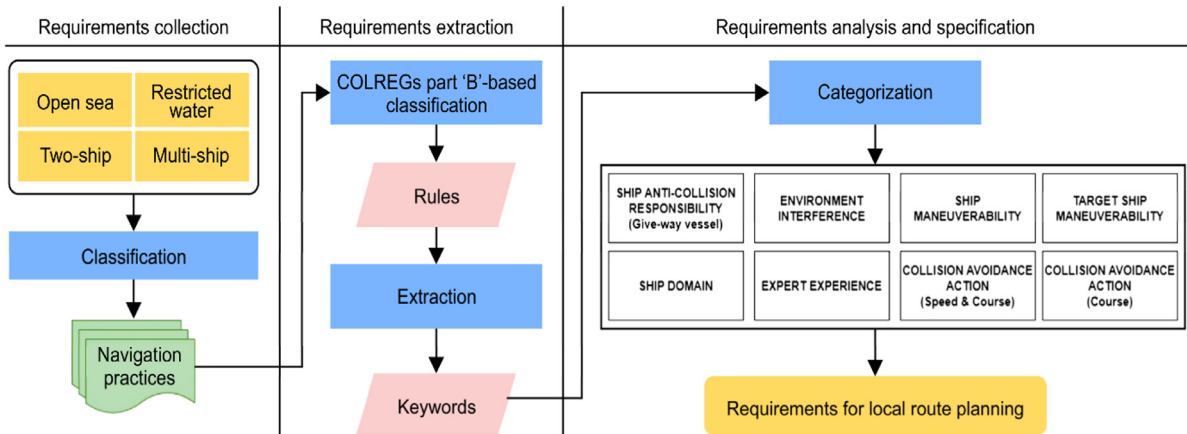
Requirements collection

Open sea

Restricted water

Two-ship

Multi-ship

Classification

Navigation practices

Requirements extraction

COLREGs part ‘B’-based classification

Rules

Extraction

Keywords

Requirements analysis and specification

Categorization

SHIP ANTI-COLLISION RESPONSIBILITY (Give-way vessel)

ENVIRONMENT INTERFERENCE

SHIP MANEUVERABILITY

TARGET SHIP MANEUVERABILITY

SHIP DOMAIN

EXPERT EXPERIENCE

COLLISION AVOIDANCE ACTION (Speed & Course)

COLLISION AVOIDANCE ACTION (Course)

Requirements for local route planning